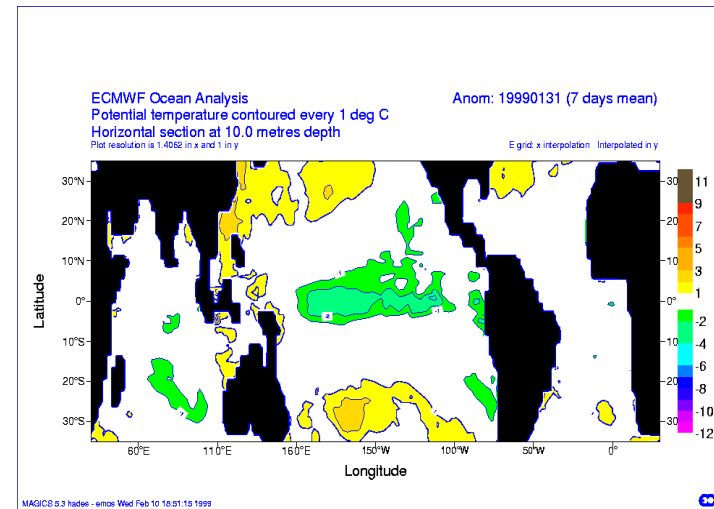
ECMWF Ocean Analysis
Potential temperature contoured every 1 deg C
Horizontal section at 10.0 metres depth
Plot resolution is 1.4062 in x and 1 in y

Anom: 19990131 (7 days mean)

E grid: x interpolation Interpolated in y

Latitude

30°N
20°N
10°N
0°
10°S
20°S
30°S

30
20
10
0
-10
-20
-30

60°E 110°E 160°E 150°W 100°W 50°W 0°

Longitude

-2
-1

11
9
7
5
3
1
-2
-4
-6
-8
-10
-12

MAGICS 5.3 hades - emos Wed Feb 10 18:51:15 1999